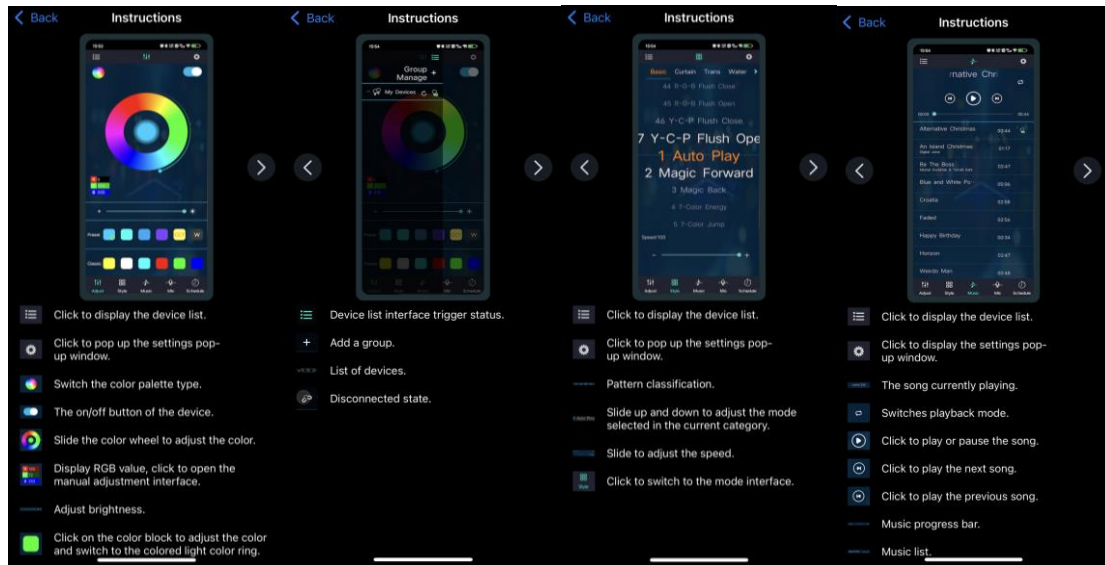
Back Instructions

Click to display the device list.

Click to pop up the settings pop-up window.

Switch the color palette type.

The on/off button of the device.

Slide the color wheel to adjust the color.

Display RGB value, click to open the manual adjustment interface.

Adjust brightness.

Click on the color block to adjust the color and switch to the colored light color ring.

Back Instructions

Group Manage

My Devices

Device list interface trigger status.

Add a group.

List of devices.

Disconnected state.

Back Instructions

Basic Curtain Trans Water

44 R-G-B Flush Close

45 R-G-B Flush Open

46 Y-C-P Flush Close

7 Y-C-P Flush Ope

1 Auto Play

2 Magic Forward

3 Magic Back

4 7-Color Energy

5 7-Color Jump

Speed

Adjust Style Music Mic Schedule

Click to display the device list.

Click to pop up the settings pop-up window.

Pattern classification.

Slide up and down to adjust the mode selected in the current category.

Slide to adjust the speed.

Click to switch to the mode interface.

Back Instructions

rnative Chr

Alternative Christmas

An Island Christmas

Be The Boss

Blue and White Po

Croatia

Faded

Happy Birthday

Horizon

Weirdo Man

Adjust Style Music Mic Schedule

Click to display the device list.

Click to display the settings pop-up window.

The song currently playing.

Switches playback mode.

Click to play or pause the song.

Click to play the next song.

Click to play the previous song.

Music progress bar.

Music list.